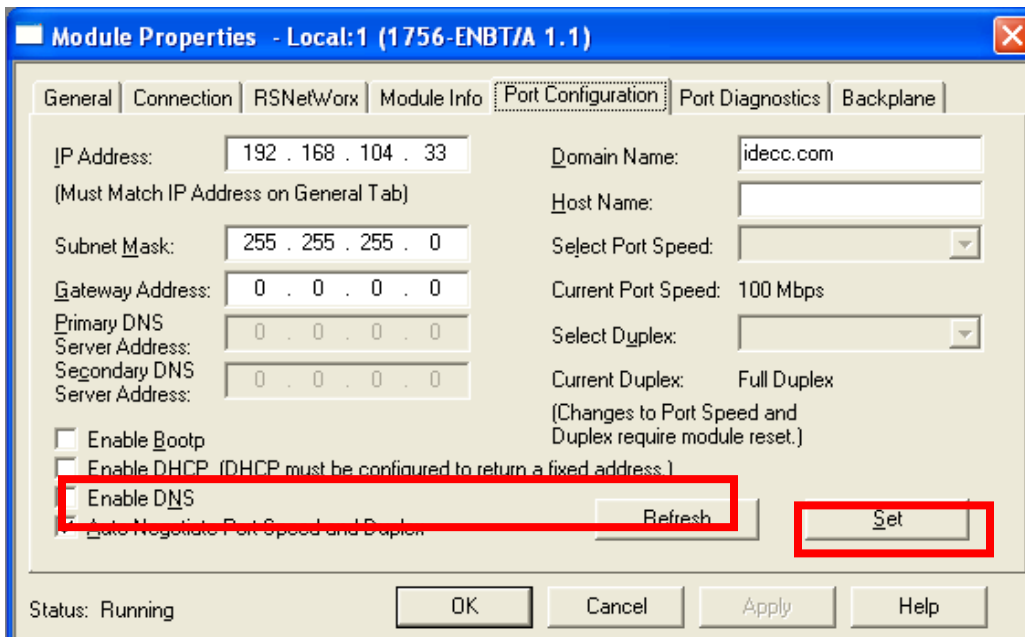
Module Properties - Local:1 (1756-ENBT/A 1.1)

General | Connection | RSNetWorx | Module Info | Port Configuration | Port Diagnostics | Backplane

IP Address: 192 . 168 . 104 . 33

(Must Match IP Address on General Tab)

Subnet Mask: 255 . 255 . 255 . 0

Gateway Address: 0 . 0 . 0 . 0

Primary DNS Server Address: 0 . 0 . 0 . 0

Secondary DNS Server Address: 0 . 0 . 0 . 0

Domain Name: idecc.com

Host Name:

Select Port Speed:

Current Port Speed: 100 Mbps

Select Duplex:

Current Duplex: Full Duplex

(Changes to Port Speed and Duplex require module reset.)

Enable Bootp

Enable DHCP (DHCP must be configured to return a fixed address.)

Enable DNS

Auto Negotiate Port Speed and Duplex

Refresh

Set

Status: Running

OK

Cancel

Apply

Help